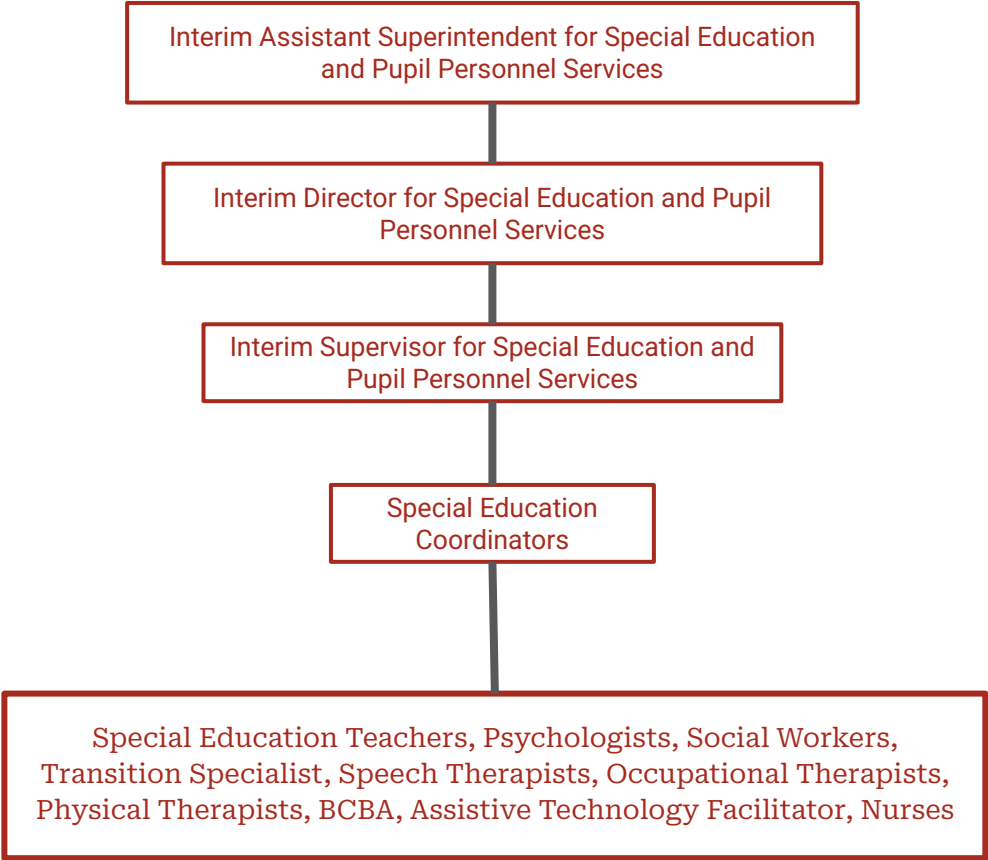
Interim Assistant Superintendent for Special Education and Pupil Personnel Services

Interim Director for Special Education and Pupil Personnel Services

Interim Supervisor for Special Education and Pupil Personnel Services

Special Education Coordinators

Special Education Teachers, Psychologists, Social Workers, Transition Specialist, Speech Therapists, Occupational Therapists, Physical Therapists, BCBA, Assistive Technology Facilitator, Nurses